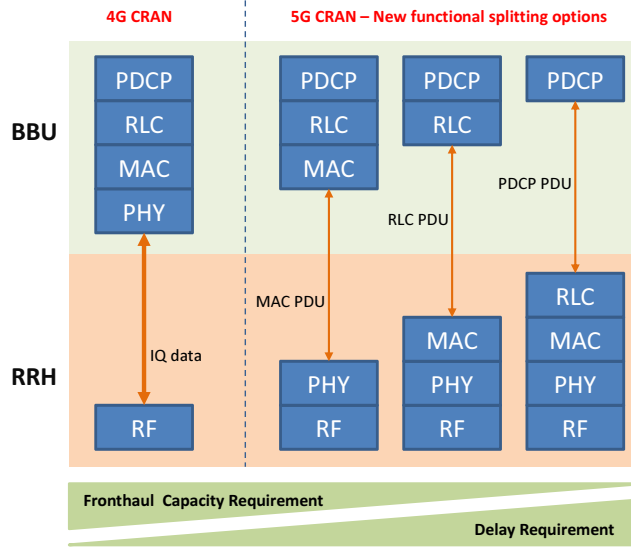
4G CRAN

5G CRAN – New functional splitting options

BBU

RRH

PDCP
RLC
MAC
PHY

IQ data

RF

PDCP
RLC
MAC

MAC PDU

PHY
RF

PDCP
RLC

RLC PDU

MAC
PHY
RF

PDCP

PDCP PDU

RLC
MAC
PHY
RF

Fronthaul Capacity Requirement

Delay Requirement